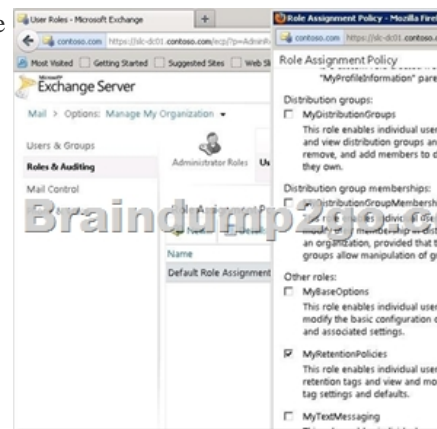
User Roles - Microsoft Exchange
contoso.com https://slc-dc01.contoso.com/ecp/?p=Admin
Most Visited Getting Started Suggested Sites Web Sli
Microsoft Exchange Server
Mail > Options: Manage My Organization
Users & Groups
Roles & Auditing
Mail Control
Administrator Roles Us
New
Name
Default Role Assignment

Role Assignment Policy - Mozilla Fire
contoso.com https://slc-dc01.contoso.com
Role Assignment Policy
"MyProfileInformation" pare
Distribution groups:
MyDistributionGroups
This role enables individual user and view distribution groups an remove, and add members to they own.
Distribution group memberships:
DistributionGroupMembersh
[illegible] membership in distr an organization, provided that t groups allow manipulation of g
Other roles:
MyBaseOptions
This role enables individual user modify the basic configuration and associated settings.
MyRetentionPolicies
This role enables individual user retention tags and view and mo tag settings and defaults.
MyTextMessaging

Braindump2go